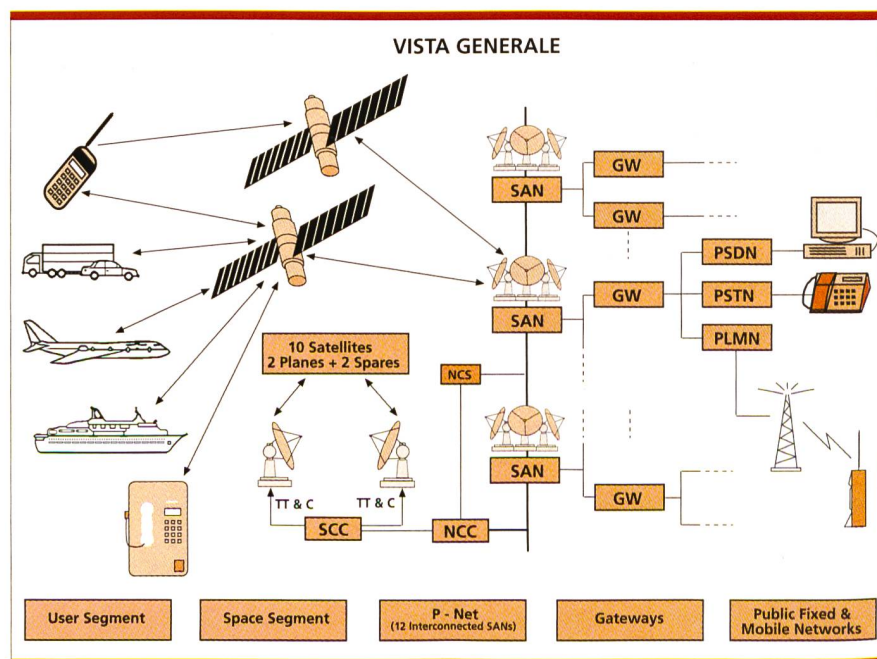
VISTA GENERALE

GW

SAN

GW

PSDN

GW

PSTN

SAN

PLMN

10 Satellites
2 Planes + 2 Spares

NCS

SAN

GW

TT & C

TT & C

SCC

NCC

User Segment

Space Segment

P - Net
(12 Interconnected SANs)

Gateways

Public Fixed & Mobile Networks